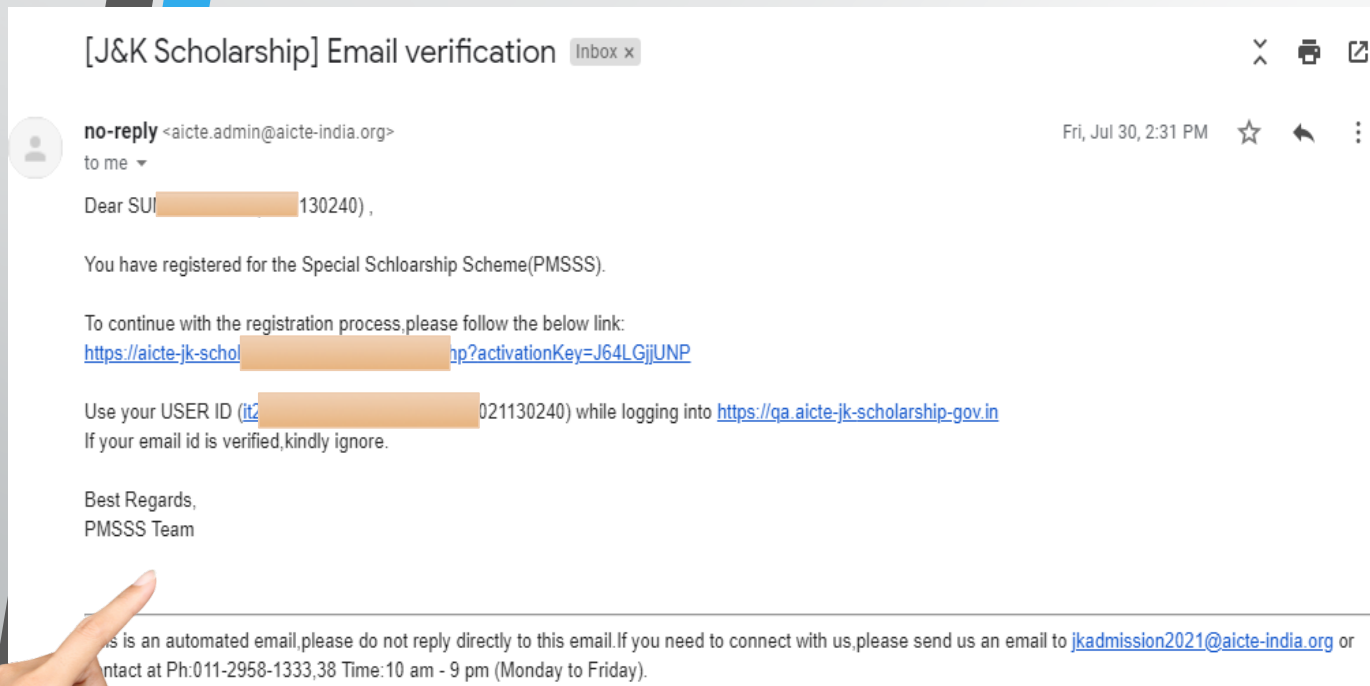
[J&K Scholarship] Email verification Inbox ×

no-reply <aicte.admin@aicte-india.org>
to me

Fri, Jul 30, 2:31 PM

Dear SU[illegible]130240) ,

You have registered for the Special Schloarship Scheme(PMSSS).

To continue with the registration process,please follow the below link:
https://aicte-jk-schol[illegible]hp?activationKey=J64LGjjUNP

Use your USER ID (it2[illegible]021130240) while logging into https://qa.aicte-jk-scholarship-gov.in
If your email id is verified,kindly ignore.

Best Regards,
PMSSS Team

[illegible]s is an automated email,please do not reply directly to this email.If you need to connect with us,please send us an email to jkadmission2021@aicte-india.org or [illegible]ntact at Ph:011-2958-1333,38 Time:10 am - 9 pm (Monday to Friday).